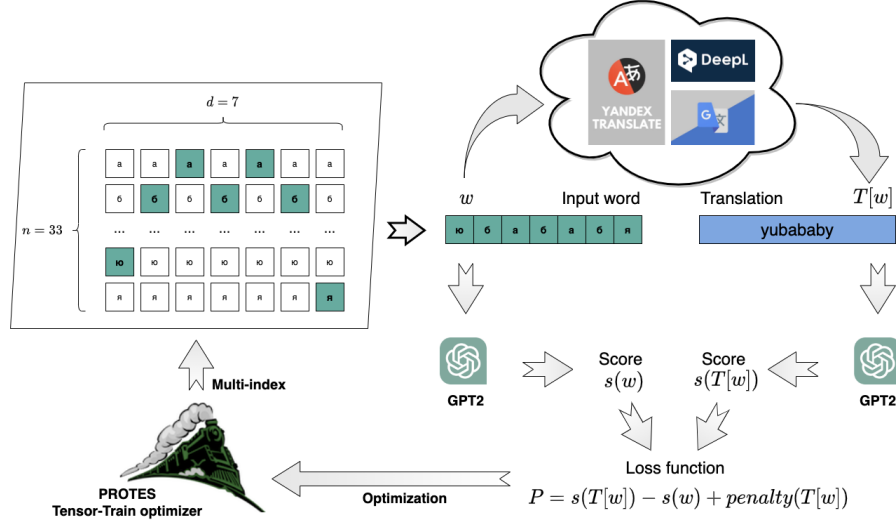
$d = 7$

| а | а | а | а | а | а | а |
|---|---|---|---|---|---|---|
| б | б | б | б | б | б | б |
| ... | ... | ... | ... | ... | ... | ... |
| ю | ю | ю | ю | ю | ю | ю |
| я | я | я | я | я | я | я |

$n = 33$

Multi-index

PROTES
Tensor-Train optimizer

YANDEX TRANSLATE

DeepL

$w$

Input word

ю б а б а б я

Translation

$T[w]$

yubababy

GPT2

Score
$s(w)$

Score
$s(T[w])$

GPT2

Loss function

$P = s(T[w]) - s(w) + penalty(T[w])$

Optimization